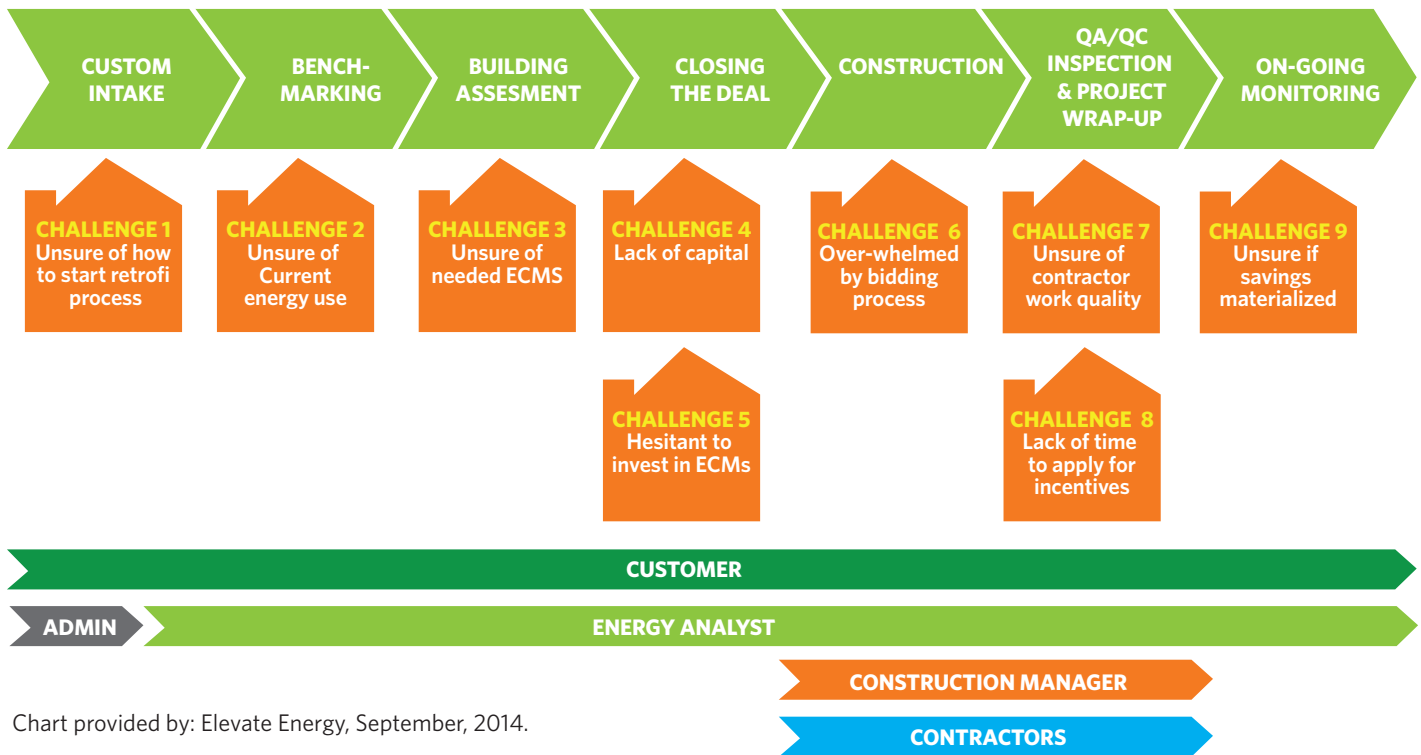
CUSTOM INTAKE

BENCH-MARKING

BUILDING ASSESMENT

CLOSING THE DEAL

CONSTRUCTION

QA/QC INSPECTION & PROJECT WRAP-UP

ON-GOING MONITORING

CHALLENGE 1
Unsure of how to start retrofi process

CHALLENGE 2
Unsure of Current energy use

CHALLENGE 3
Unsure of needed ECMS

CHALLENGE 4
Lack of capital

CHALLENGE 5
Hesitant to invest in ECMs

CHALLENGE 6
Over-whelmed by bidding process

CHALLENGE 7
Unsure of contractor work quality

CHALLENGE 8
Lack of time to apply for incentives

CHALLENGE 9
Unsure if savings materialized

CUSTOMER

ADMIN

ENERGY ANALYST

CONSTRUCTION MANAGER

CONTRACTORS

Chart provided by: Elevate Energy, September, 2014.